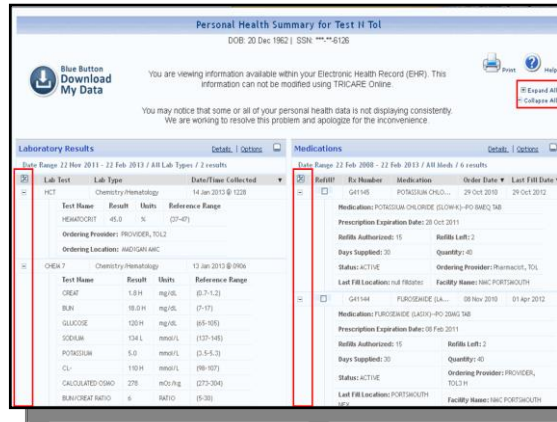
Personal Health Summary for Test H Tol

DOB: 20 Dec 1962 | SSN: ***-**-6126

Blue Button Download My Data

You are viewing information available within your Electronic Health Record (EHR). This information can not be modified using TRICARE Online.

You may notice that some or all of your personal health data is not displaying consistently. We are working to resolve this problem and apologize for the inconvenience.

Print Help

Expand All
Collapse All

Laboratory Results

Details | Options

Date Range 22 Nov 2011 – 22 Feb 2013 / All Lab Types / 2 results

| | Lab Test | Lab Type | Date/Time Collected |
|---|---|---|---|
| | HCT | Chemistry/Hematology | 14 Jan 2013 @ 1228 |

| Test Name | Result | Units | Reference Range |
|---|---|---|---|
| HEMATOCRIT | 45.0 | % | (37-47) |

Ordering Provider: PROVIDER, TOL2

Ordering Location: MADIGAN AMC

| | Lab Test | Lab Type | Date/Time Collected |
|---|---|---|---|
| | CHEM 7 | Chemistry/Hematology | 13 Jan 2013 @ 0906 |

| Test Name | Result | Units | Reference Range |
|---|---|---|---|
| CREAT | 1.8 H | mg/dL | (0.7-1.2) |
| BUN | 18.0 H | mg/dL | (7-17) |
| GLUCOSE | 120 H | mg/dL | (65-105) |
| SODIUM | 134 L | mmol/L | (137-145) |
| POTASSIUM | 5.0 | mmol/L | (3.5-5.3) |
| CL- | 110 H | mmol/L | (98-107) |
| CALCULATED OSMO | 278 | mOs/Kg | (273-304) |
| BUN/CREAT RATIO | 6 | RATIO | (5-30) |

Medications

Details | Options

Date Range 22 Feb 2008 – 22 Feb 2013 / All Meds / 6 results

| | Refill? | Rx Number | Medication | Order Date | Last Fill Date |
|---|---|---|---|---|---|
| | | G41145 | POTASSIUM CHLO... | 29 Oct 2010 | 29 Oct 2012 |

Medication: POTASSIUM CHLORIDE (SLOW-K)--PO 8MEQ TAB

Prescription Expiration Date: 28 Oct 2011

Refills Authorized: 15 Refills Left: 2

Days Supplied: 30 Quantity: 40

Status: ACTIVE Ordering Provider: Pharmacist, TOL

Last Fill Location: null ffdsfdsc Facility Name: NMC PORTSMOUTH

| | Refill? | Rx Number | Medication | Order Date | Last Fill Date |
|---|---|---|---|---|---|
| | | G41144 | FUROSEMIDE (LA... | 08 Nov 2010 | 01 Apr 2012 |

Medication: FUROSEMIDE (LASIX)--PO 20MG TAB

Prescription Expiration Date: 08 Feb 2011

Refills Authorized: 15 Refills Left: 2

Days Supplied: 30 Quantity: 40

Status: ACTIVE Ordering Provider: PROVIDER, TOL3 H

Last Fill Location: PORTSMOUTH NEX Facility Name: NMC PORTSMOUTH